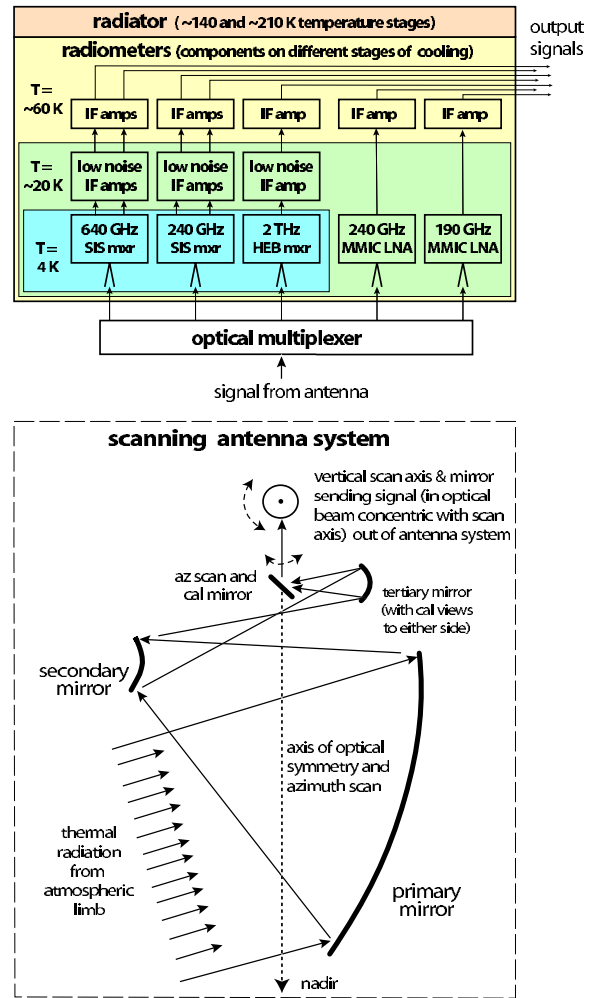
radiator (~140 and ~210 K temperature stages)

output signals

radiometers (components on different stages of cooling)

T= ~60 K

IF amps

IF amps

IF amp

IF amp

IF amp

T= ~20 K

low noise IF amps

low noise IF amps

low noise IF amp

T= 4 K

640 GHz SIS mxr

240 GHz SIS mxr

2 THz HEB mxr

240 GHz MMIC LNA

190 GHz MMIC LNA

optical multiplexer

signal from antenna

scanning antenna system

vertical scan axis & mirror sending signal (in optical beam concentric with scan axis) out of antenna system

az scan and cal mirror

tertiary mirror (with cal views to either side)

secondary mirror

axis of optical symmetry and azimuth scan

thermal radiation from atmospheric limb

primary mirror

nadir